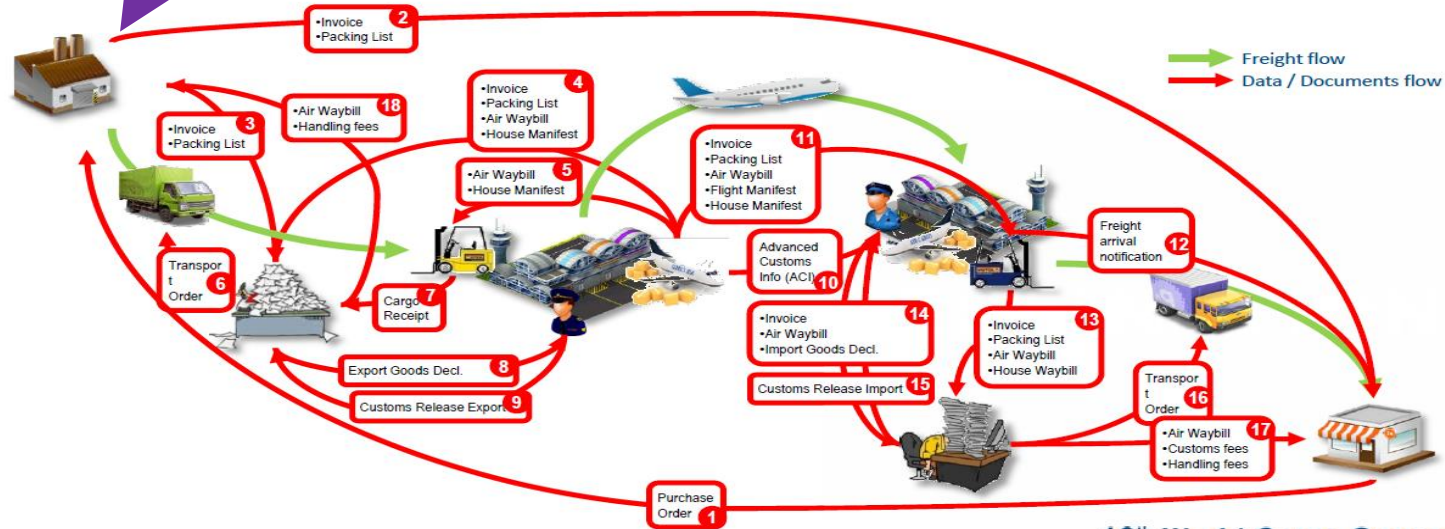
•Invoice
•Packing List 2

Freight flow
Data / Documents flow

•Invoice
•Packing List 3

•Air Waybill
•Handling fees 18

•Invoice
•Packing List
•Air Waybill
•House Manifest 4

•Air Waybill
•House Manifest 5

•Invoice
•Packing List
•Air Waybill
•Flight Manifest
•House Manifest 11

Freight arrival notification 12

Transpor t Order 6

Cargo Receipt 7

Advanced Customs Info (ACI) 10

•Invoice
•Air Waybill
•Import Goods Decl. 14

•Invoice
•Packing List
•Air Waybill
•House Waybill 13

Export Goods Decl. 8

Customs Release Export 9

Customs Release Import 15

Transpor t Order 16

•Air Waybill
•Customs fees
•Handling fees 17

Purchase Order 1